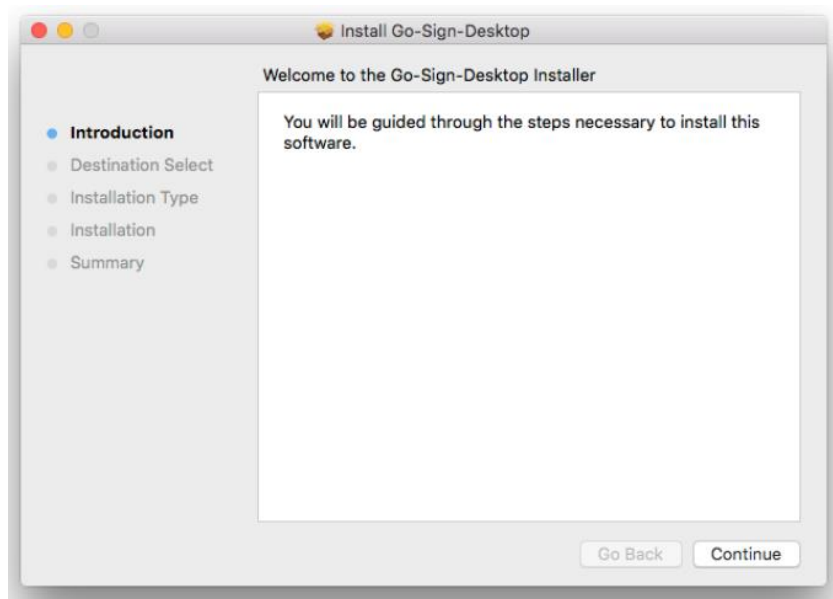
Install Go-Sign-Desktop

Welcome to the Go-Sign-Desktop Installer

Introduction
Destination Select
Installation Type
Installation
Summary

You will be guided through the steps necessary to install this software.

Go Back
Continue